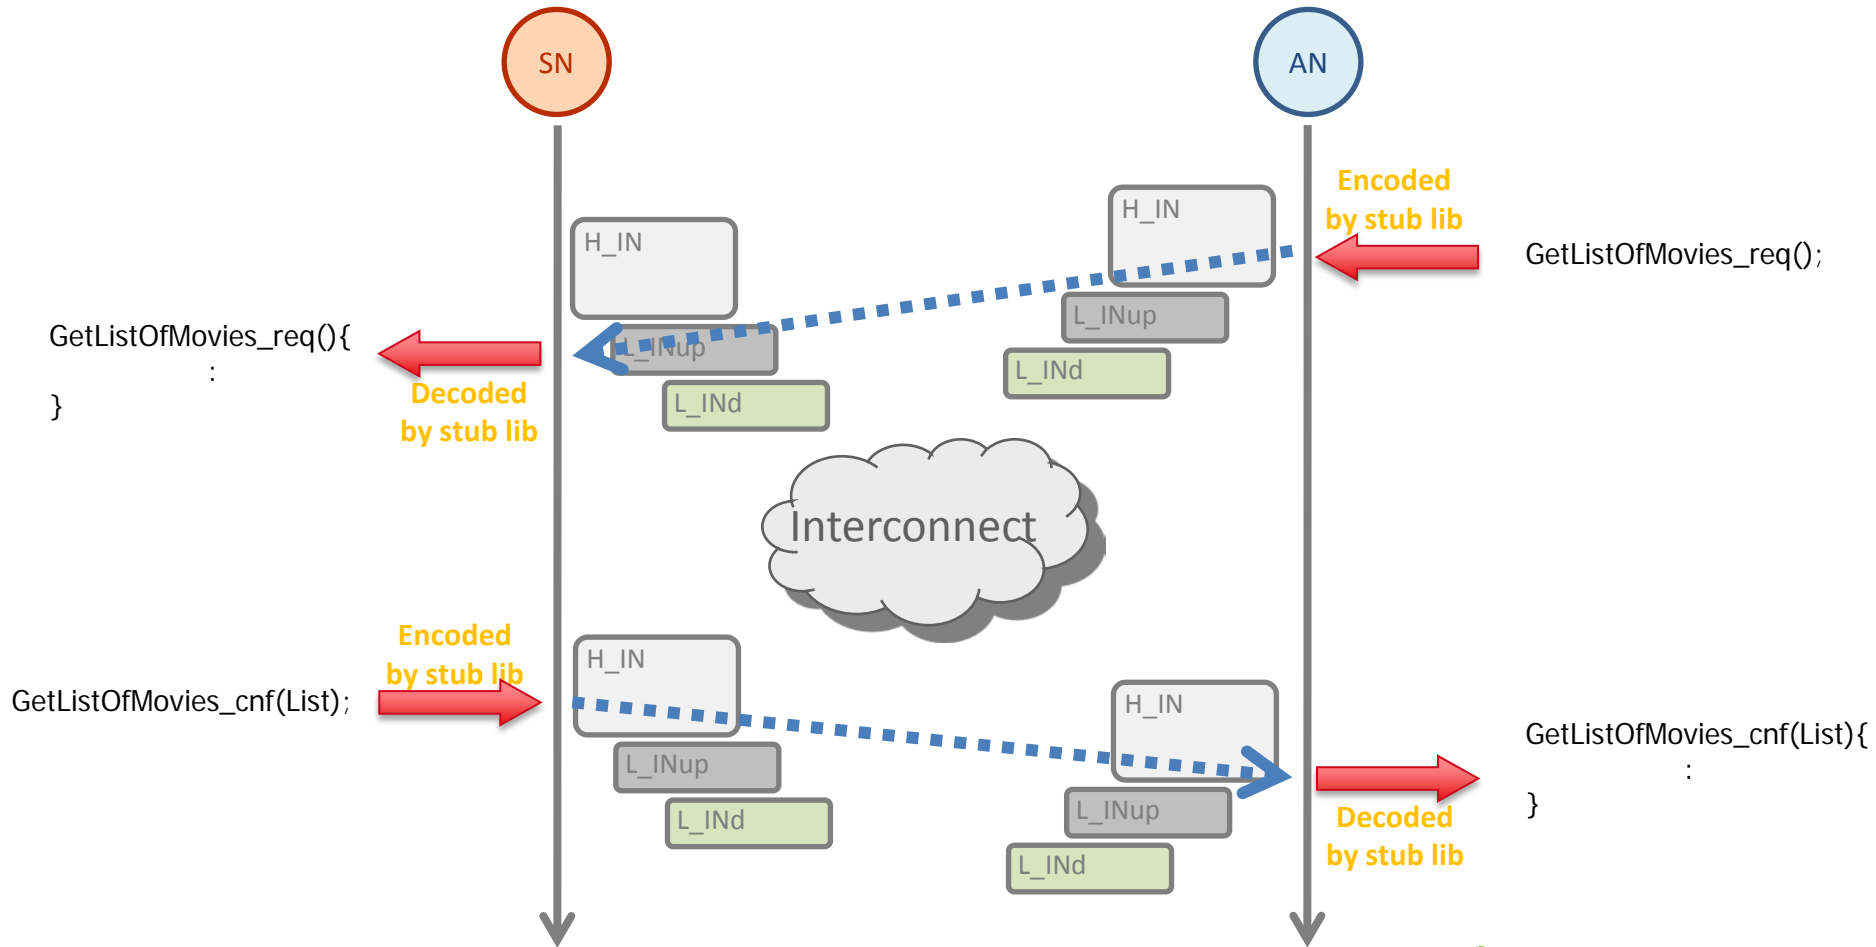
SN

AN

Encoded by stub lib

GetListOfMovies_req();

H_IN

L_INup

L_INd

H_IN

L_INup

L_INd

GetListOfMovies_req(){
:
}

Decoded by stub lib

Interconnect

Encoded by stub lib

GetListOfMovies_cnf(List);

H_IN

L_INup

L_INd

H_IN

L_INup

L_INd

GetListOfMovies_cnf(List){
:
}

Decoded by stub lib